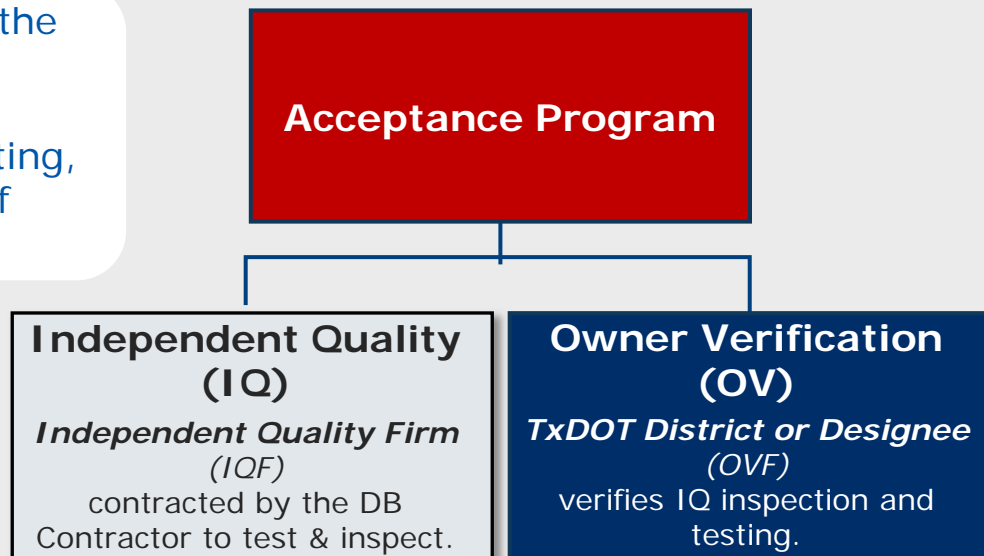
the

ting,
f

Acceptance Program

Independent Quality (IQ)

Independent Quality Firm
(IQF)
contracted by the DB Contractor to test & inspect.

Owner Verification (OV)

TxDOT District or Designee
(OVF)
verifies IQ inspection and testing.